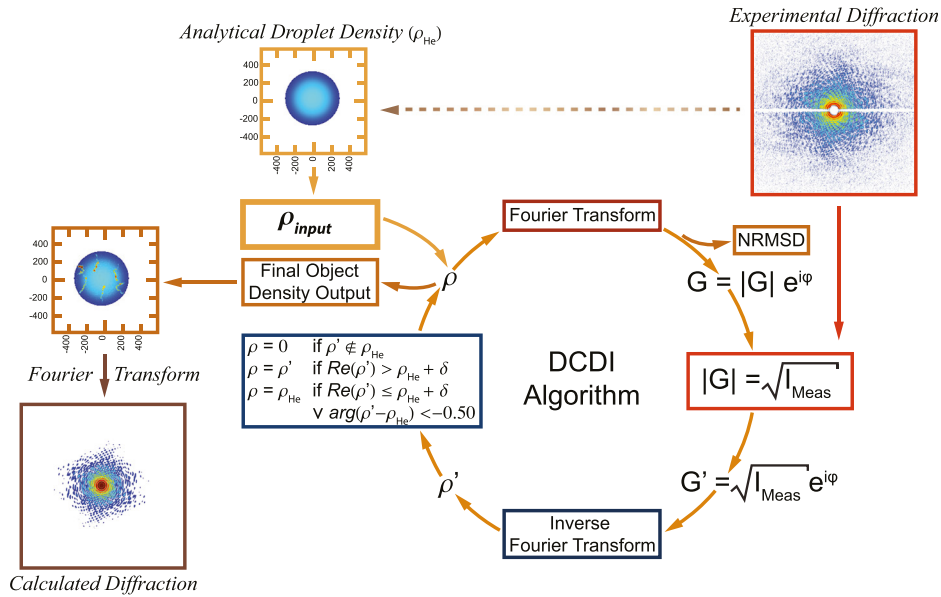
Analytical Droplet Density ($\rho_{He}$)

400
200
0
-200
-400
-400 -200 0 200 400

Experimental Diffraction

$\boldsymbol{\rho_{input}}$

Fourier Transform

NRMSD

400
200
0
-200
-400
-400 -200 0 200 400

Final Object Density Output

$\rho$

$G = |G| e^{i\varphi}$

Fourier Transform

$\rho = 0$ if $\rho' \notin \rho_{He}$
$\rho = \rho'$ if $Re(\rho') > \rho_{He} + \delta$
$\rho = \rho_{He}$ if $Re(\rho') \leq \rho_{He} + \delta$
$\vee\ arg(\rho' - \rho_{He}) < -0.50$

DCDI Algorithm

$|G| = \sqrt{I_{Meas}}$

$\rho'$

$G' = \sqrt{I_{Meas}} e^{i\varphi}$

Inverse Fourier Transform

Calculated Diffraction